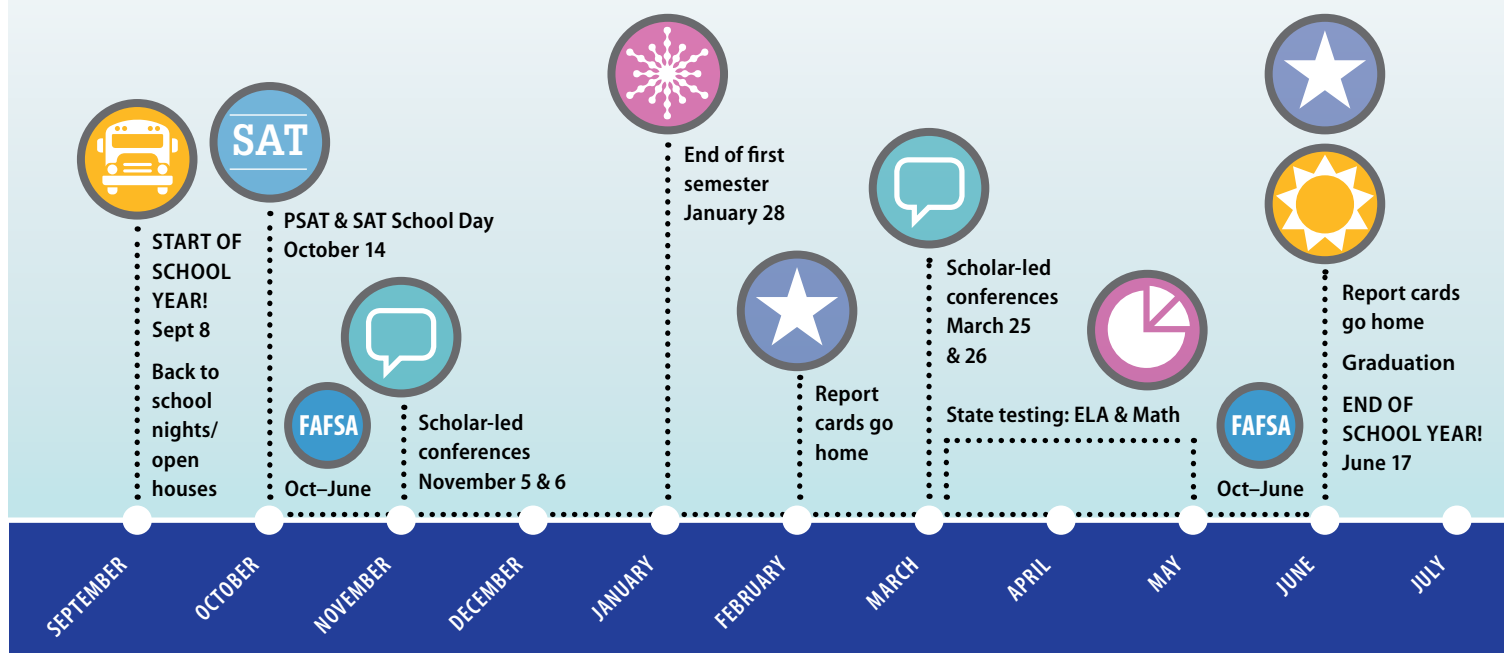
SAT

START OF SCHOOL YEAR! Sept 8

Back to school nights/ open houses

PSAT & SAT School Day October 14

FAFSA

Oct–June

Scholar-led conferences November 5 & 6

End of first semester January 28

Report cards go home

Scholar-led conferences March 25 & 26

State testing: ELA & Math

FAFSA

Oct–June

Report cards go home

Graduation

END OF SCHOOL YEAR! June 17

SEPTEMBER

OCTOBER

NOVEMBER

DECEMBER

JANUARY

FEBRUARY

MARCH

APRIL

MAY

JUNE

JULY